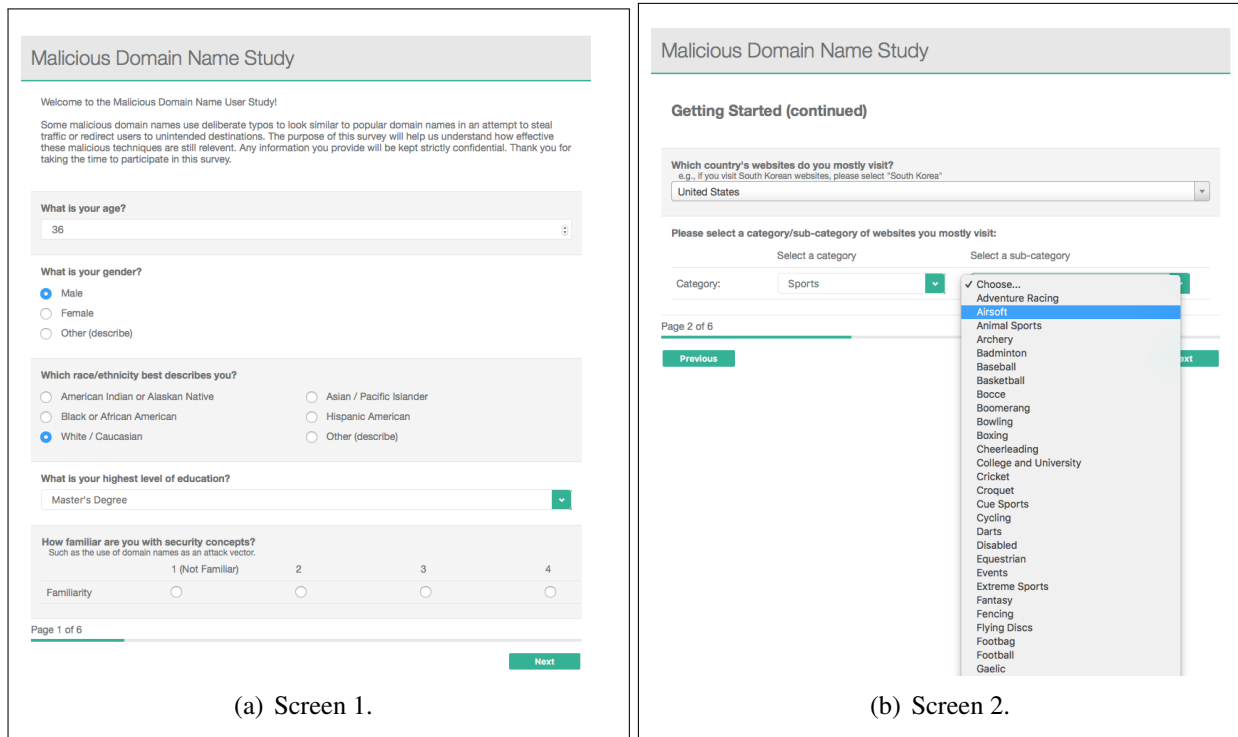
Malicious Domain Name Study

Welcome to the Malicious Domain Name User Study!

Some malicious domain names use deliberate typos to look similar to popular domain names in an attempt to steal traffic or redirect users to unintended destinations. The purpose of this survey will help us understand how effective these malicious techniques are still relevent. Any information you provide will be kept strictly confidential. Thank you for taking the time to participate in this survey.

What is your age?

36

What is your gender?

Male

Female

Other (describe)

Which race/ethnicity best describes you?

American Indian or Alaskan Native

Asian / Pacific Islander

Black or African American

Hispanic American

White / Caucasian

Other (describe)

What is your highest level of education?

Master's Degree

How familiar are you with security concepts?
Such as the use of domain names as an attack vector.

| | 1 (Not Familiar) | 2 | 3 | 4 |
|---|---|---|---|---|
| Familiarity | | | | |

Page 1 of 6

Next

(a) Screen 1.

Malicious Domain Name Study

Getting Started (continued)

Which country's websites do you mostly visit?
e.g., if you visit South Korean websites, please select "South Korea"

United States

Please select a category/sub-category of websites you mostly visit:

Select a category

Select a sub-category

Category:

Sports

✓ Choose...
Adventure Racing
Airsoft
Animal Sports
Archery
Badminton
Baseball
Basketball
Bocce
Boomerang
Bowling
Boxing
Cheerleading
College and University
Cricket
Croquet
Cue Sports
Cycling
Darts
Disabled
Equestrian
Events
Extreme Sports
Fantasy
Fencing
Flying Discs
Footbag
Football
Gaelic

Page 2 of 6

Previous

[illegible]xt

(b) Screen 2.